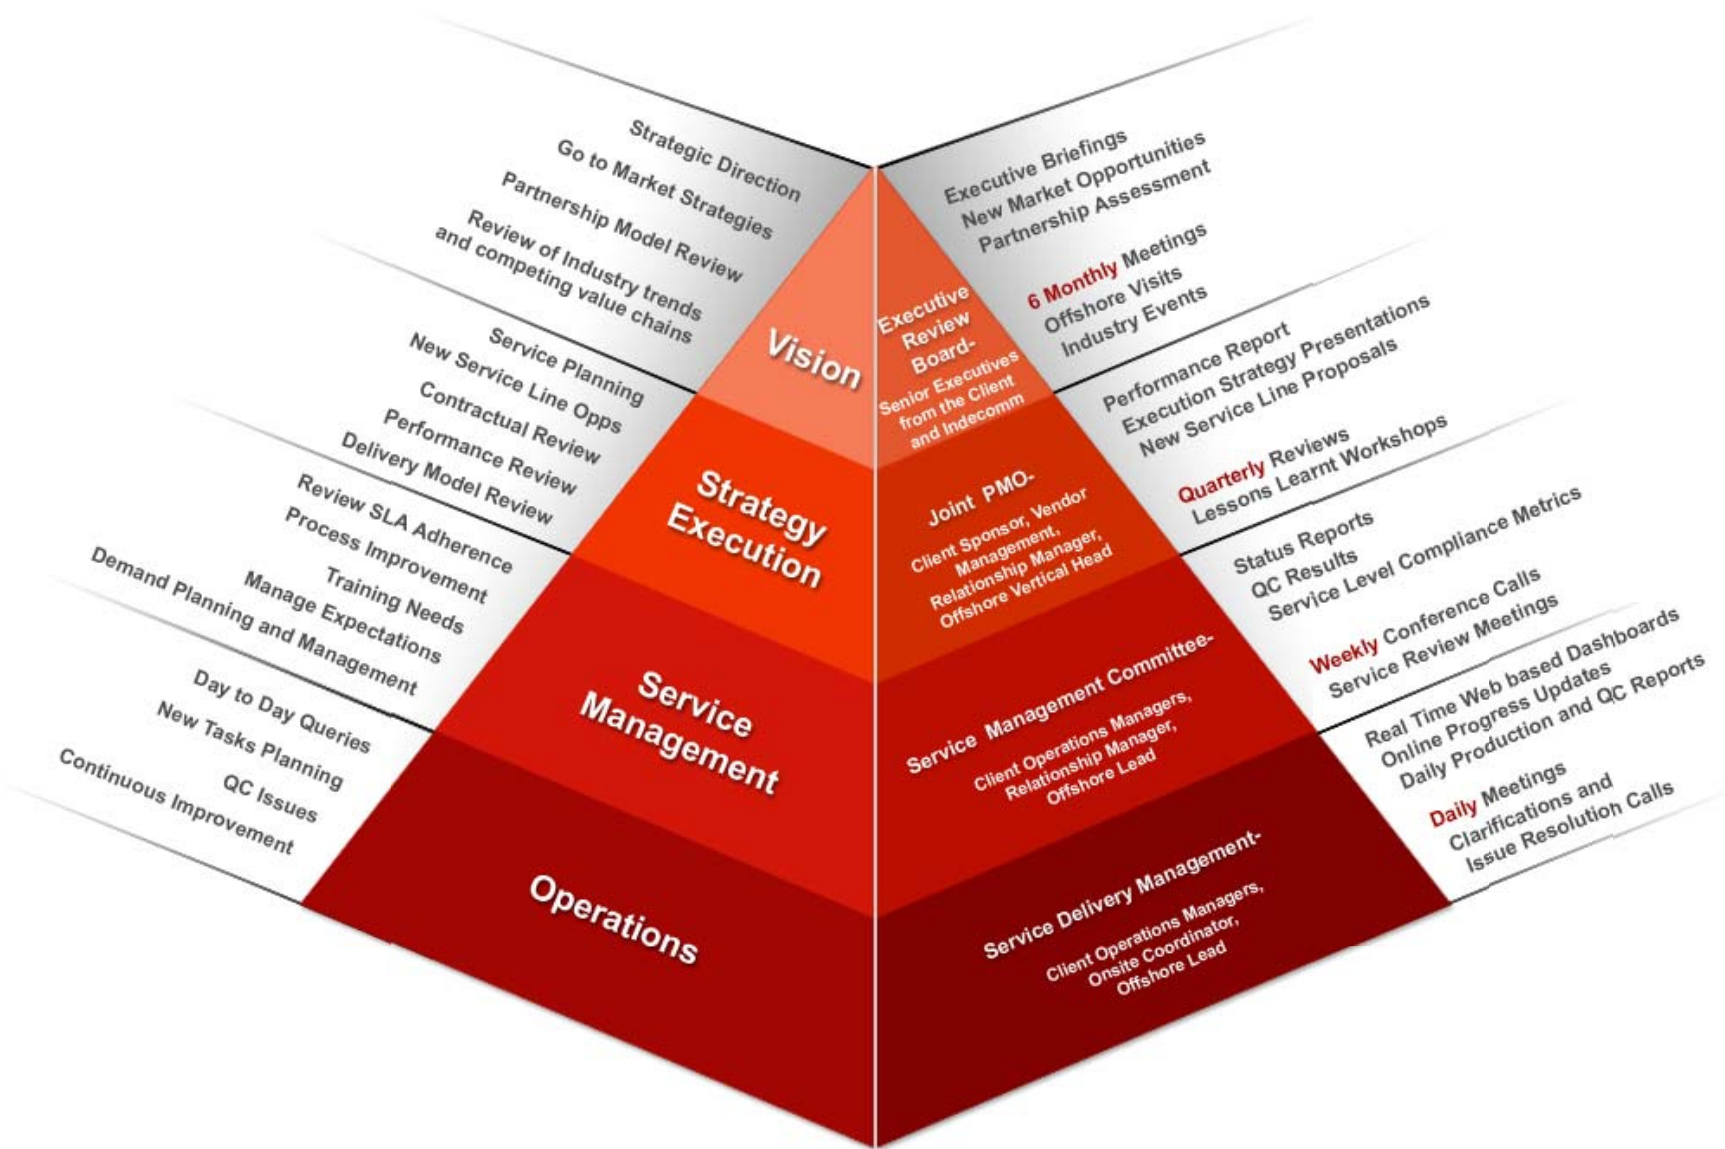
Strategic Direction
Go to Market Strategies
Partnership Model Review
Review of Industry trends and competing value chains

Vision

Executive Review Board-
Senior Executives from the Client and Indecomm

Executive Briefings
New Market Opportunities
Partnership Assessment

6 Monthly Meetings
Offshore Visits
Industry Events

Service Planning
New Service Line Opps
Contractual Review
Performance Review
Delivery Model Review

Strategy Execution

Joint PMO-
Client Sponsor, Vendor Management, Relationship Manager, Offshore Vertical Head

Performance Report
Execution Strategy Presentations
New Service Line Proposals

Quarterly Reviews
Lessons Learnt Workshops

Review SLA Adherence
Process Improvement
Training Needs
Manage Expectations
Demand Planning and Management

Service Management

Service Management Committee-
Client Operations Managers, Relationship Manager, Offshore Lead

Status Reports
QC Results
Service Level Compliance Metrics

Weekly Conference Calls
Service Review Meetings

Day to Day Queries
New Tasks Planning
QC Issues
Continuous Improvement

Operations

Service Delivery Management-
Client Operations Managers, Onsite Coordinator, Offshore Lead

Real Time Web based Dashboards
Online Progress Updates
Daily Production and QC Reports

Daily Meetings
Clarifications and Issue Resolution Calls